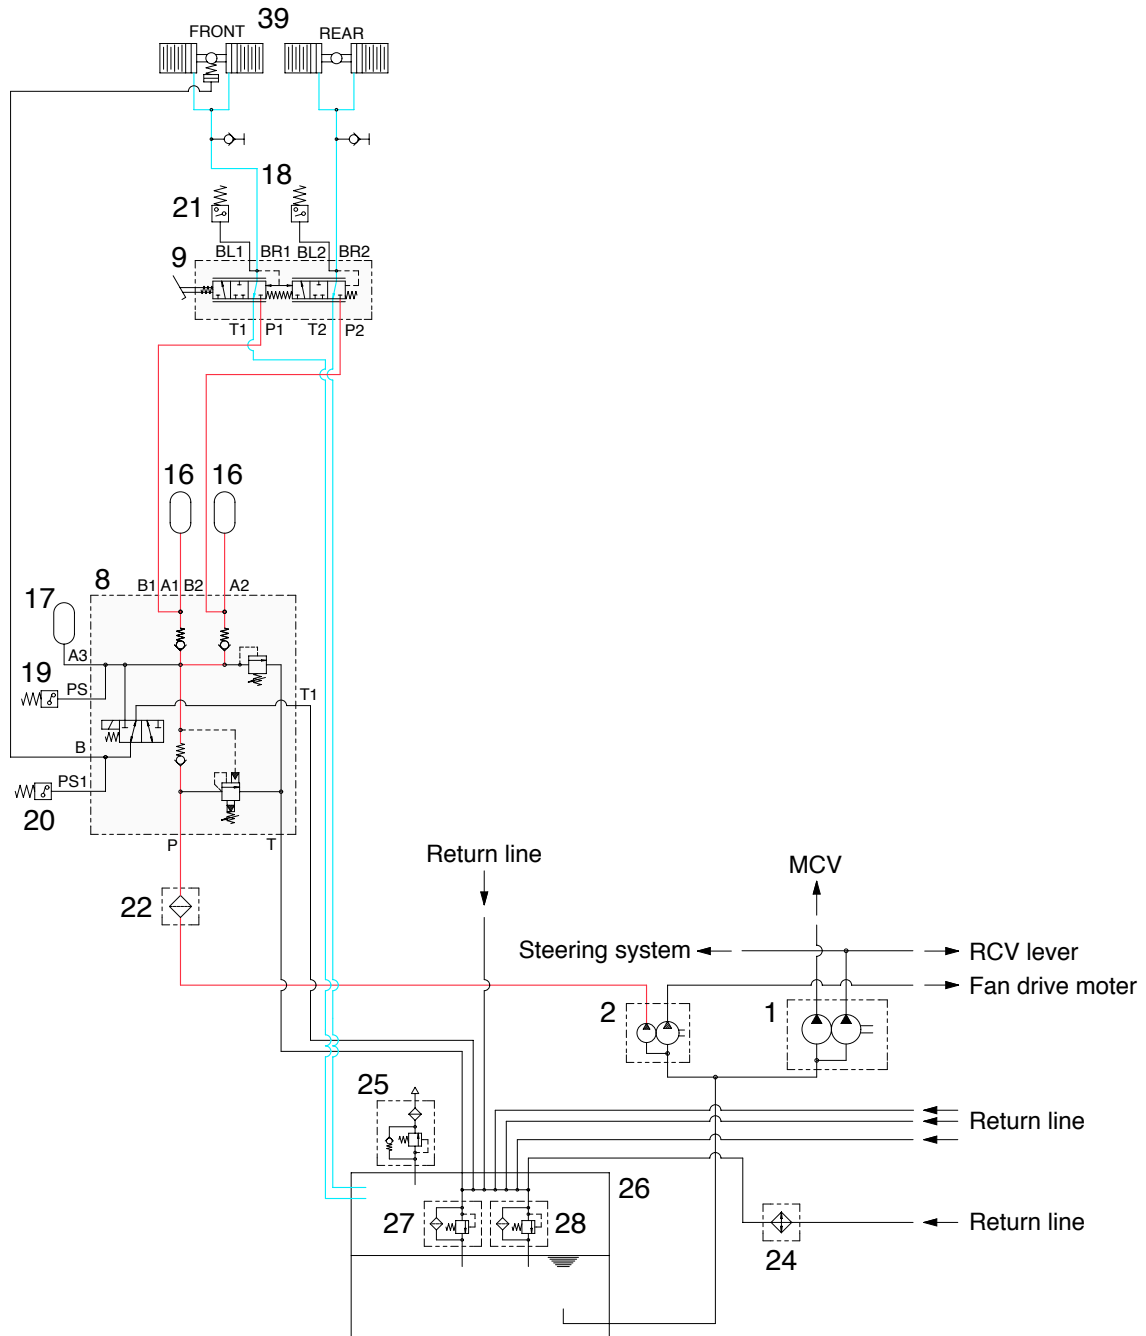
FRONT 39 REAR

18
21
BL1 BR1 BL2 BR2
9
T1 P1 T2 P2

16 16

8
B1 A1 B2 A2
17
A3
19
PS
T1
B
PS1
20
P T

Return line
MCV
22
Steering system
RCV lever
Fan drive moter
2
1

25
Return line
26
27
28
Return line
24